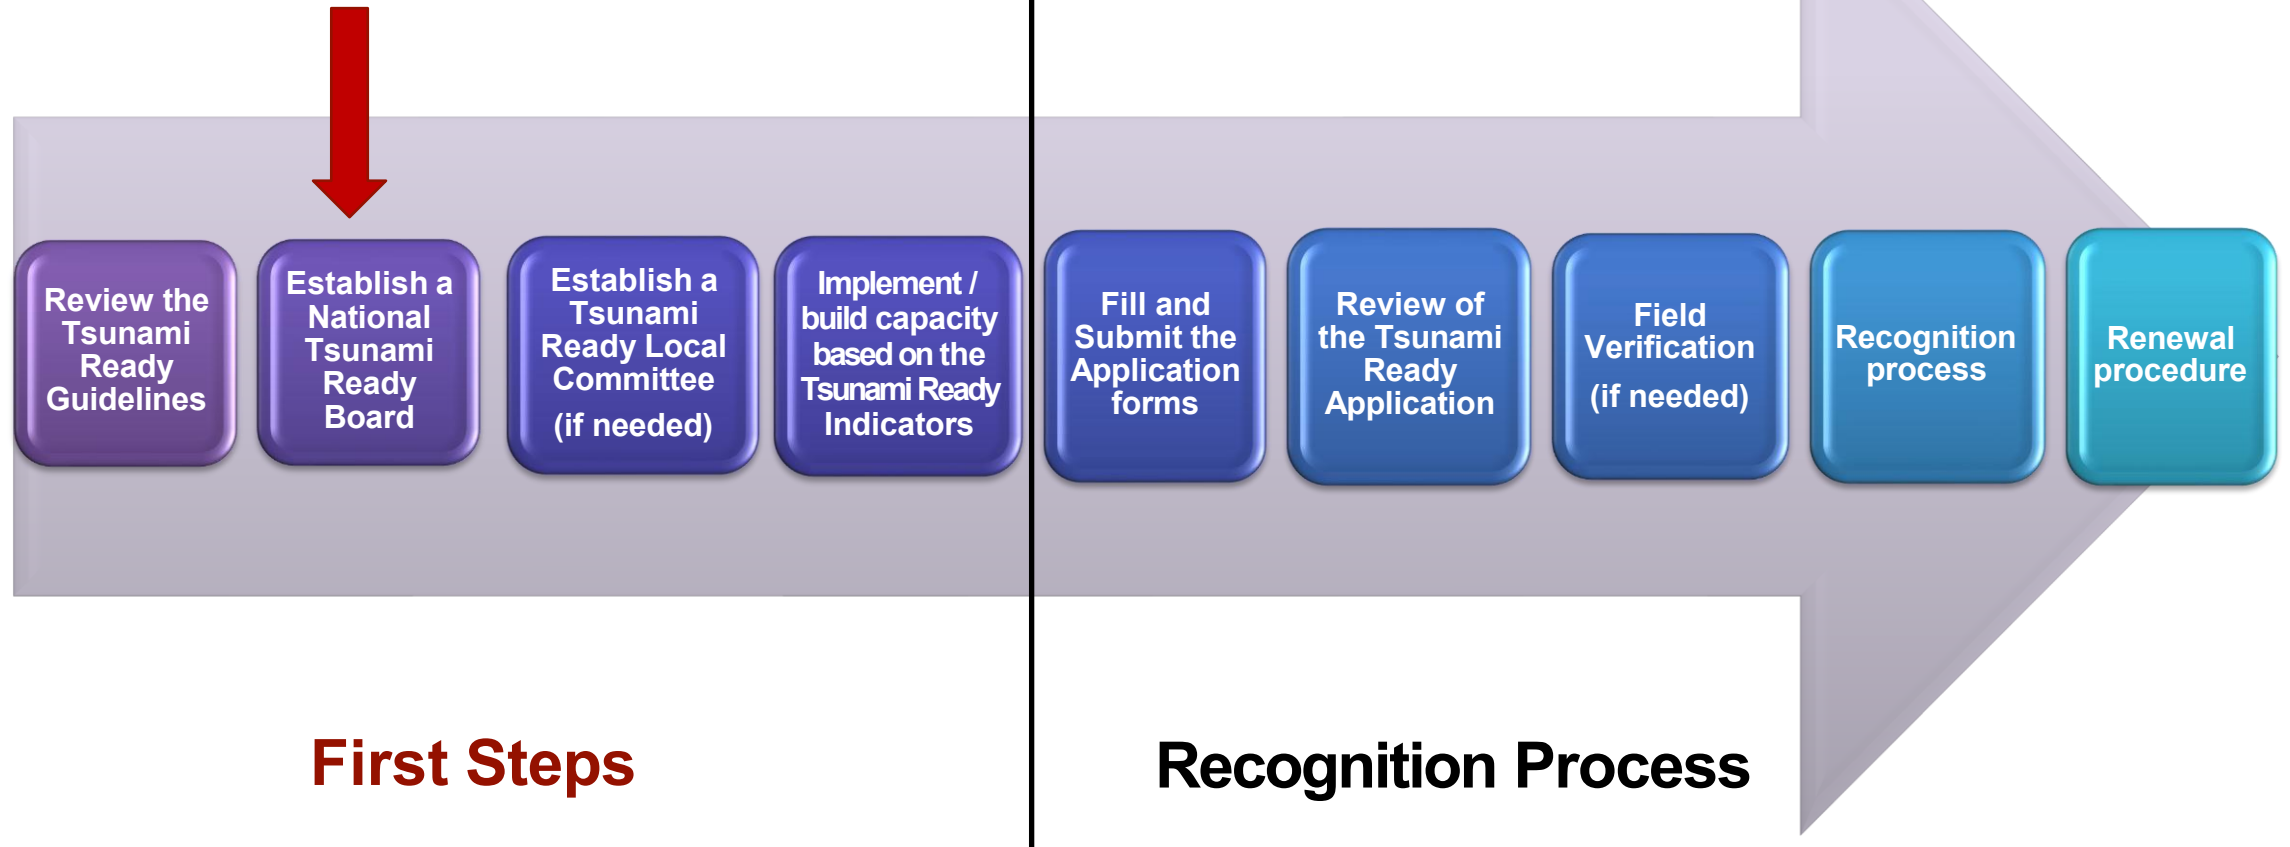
Review the Tsunami Ready Guidelines

Establish a National Tsunami Ready Board

Establish a Tsunami Ready Local Committee

(if needed)

Implement / build capacity based on the Tsunami Ready Indicators

Fill and Submit the Application forms

Review of the Tsunami Ready Application

Field Verification

(if needed)

Recognition process

Renewal procedure

First Steps

Recognition Process